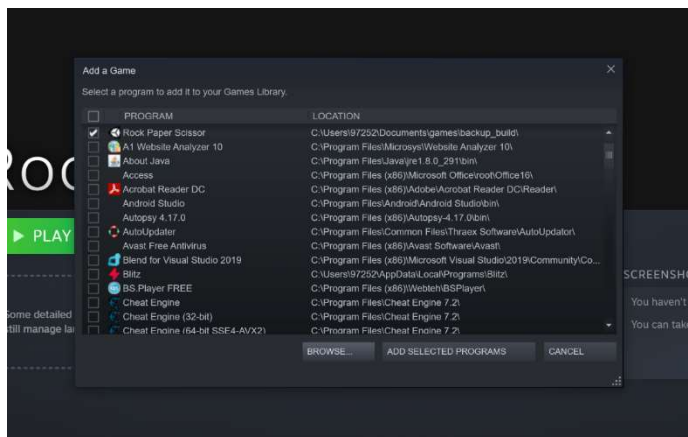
Add a Game

Select a program to add it to your Games Library.

| | PROGRAM | LOCATION |
|---|---|---|
| ✔ | Rock Paper Scissor | C:\Users\97252\Documents\games\backup_build\ |
| | A1 Website Analyzer 10 | C:\Program Files\Microsys\Website Analyzer 10\ |
| | About Java | C:\Program Files\Java\jre1.8.0_291\bin\ |
| | Access | C:\Program Files (x86)\Microsoft Office\root\Office16\ |
| | Acrobat Reader DC | C:\Program Files (x86)\Adobe\Acrobat Reader DC\Reader\ |
| | Android Studio | C:\Program Files\Android\Android Studio\bin\ |
| | Autopsy 4.17.0 | C:\Program Files (x86)\Autopsy-4.17.0\bin\ |
| | AutoUpdater | C:\Program Files\Common Files\Thraex Software\AutoUpdator\ |
| | Avast Free Antivirus | C:\Program Files (x86)\Avast Software\Avast\ |
| | Blend for Visual Studio 2019 | C:\Program Files (x86)\Microsoft Visual Studio\2019\Community\Co... |
| | Blitz | C:\Users\97252\AppData\Local\Programs\Blitz\ |
| | BS.Player FREE | C:\Program Files (x86)\Webteh\BSPlayer\ |
| | Cheat Engine | C:\Program Files\Cheat Engine 7.2\ |
| | Cheat Engine (32-bit) | C:\Program Files\Cheat Engine 7.2\ |
| | Cheat Engine (64-bit SSE4-AVX2) | C:\Program Files\Cheat Engine 7.2\ |

BROWSE... ADD SELECTED PROGRAMS CANCEL

Roc

▶ PLAY

Some detailed
still manage la

SCREENSHO
You haven't
You can tak